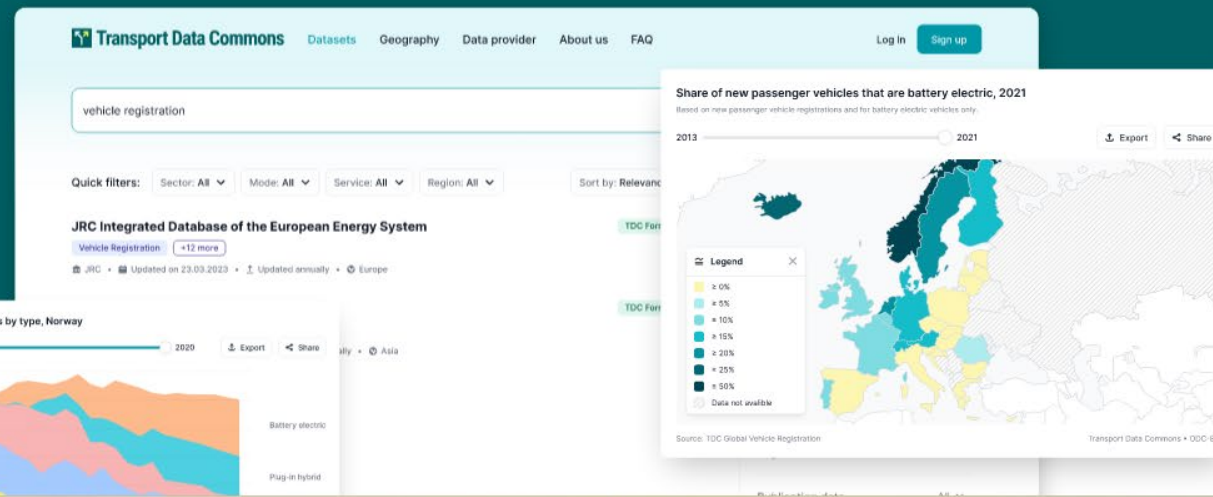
Transport Data Commons Datasets Geography Data provider About us FAQ Log in Sign up

vehicle registration

Quick filters: Sector: All Mode: All Service: All Region: All Sort by: Relevanc

JRC Integrated Database of the European Energy System
Vehicle Registration +12 more
JRC • Updated on 23.03.2023 • Updated annually • Europe

TDC For

TDC For

s by type, Norway
2020 Export Share
ally • Asia

Battery electric

Plug-in hybrid

Share of new passenger vehicles that are battery electric, 2021
Based on new passenger vehicle registrations and for battery electric vehicles only.

2013 2021 Export Share

Legend
≥ 0%
≥ 5%
≥ 10%
≥ 15%
≥ 20%
≥ 25%
≥ 50%
Data not available

Source: TDC Global Vehicle Registration
Transport Data Commons • CC-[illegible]

Publication date All